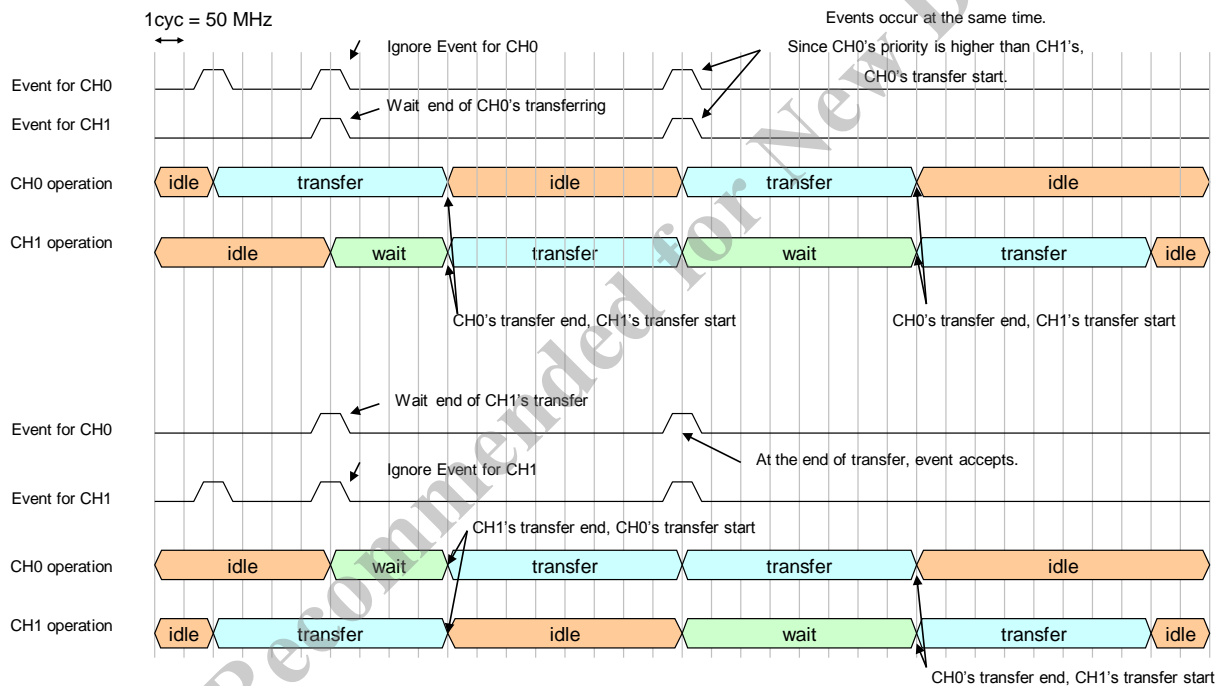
1cyc = 50 MHz

Ignore Event for CH0

Events occur at the same time.
Since CH0's priority is higher than CH1's, CH0's transfer start.

Event for CH0

Wait end of CH0's transferring

Event for CH1

CH0 operation
idle
transfer
idle
transfer
idle

CH1 operation
idle
wait
transfer
wait
transfer
idle

CH0's transfer end, CH1's transfer start

CH0's transfer end, CH1's transfer start

Wait end of CH1's transfer

Event for CH0

At the end of transfer, event accepts.

Ignore Event for CH1

Event for CH1

CH1's transfer end, CH0's transfer start

CH0 operation
idle
wait
transfer
transfer
idle

CH1 operation
idle
transfer
idle
wait
transfer
idle

CH0's transfer end, CH1's transfer start

Not Recommended for New Designs